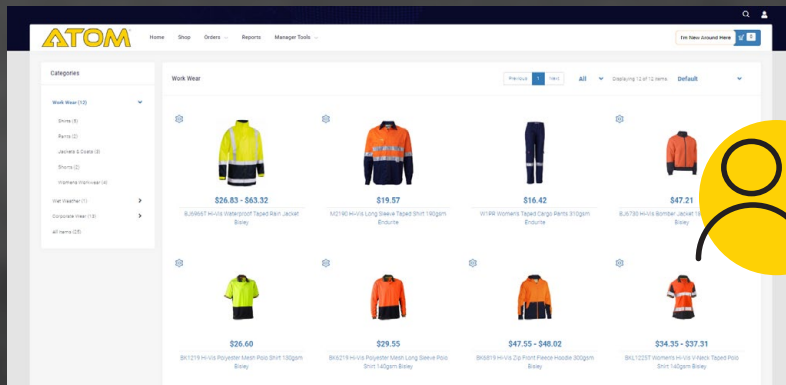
ATOM

Home Shop Orders Reports Manager Tools

I'm New Around Here 0

Categories

Work Wear (12)

Shirts (5)

Pants (2)

Jackets & Coats (3)

Shorts (2)

Womens Workwear (4)

Wet Weather (1)

Corporate Wear (13)

All Items (25)

Work Wear

Previous 1 Next All Displaying 12 of 12 items Default

$26.83 - $63.32
BJ6967 Hi-Vis Waterproof Taped Rain Jacket Bisley

$19.57
M2190 Hi-Vis Long Sleeve Taped Shirt 190gsm Endurite

$16.42
W1PR Women's Taped Cargo Pants 310gsm Endurite

$47.21
BJ6730 Hi-Vis Bomber Jacket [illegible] Bisley

$26.60
BK1219 Hi-Vis Polyester Mesh Polo Shirt 130gsm Bisley

$29.55
BK6219 Hi-Vis Polyester Mesh Long Sleeve Polo Shirt 140gsm Bisley

$47.55 - $48.02
BK6819 Hi-Vis Zip Front Fleece Hoodie 300gsm Bisley

$34.35 - $37.31
BKL1225T Women's Hi-Vis V-Neck Taped Polo Shirt 140gsm Bisley